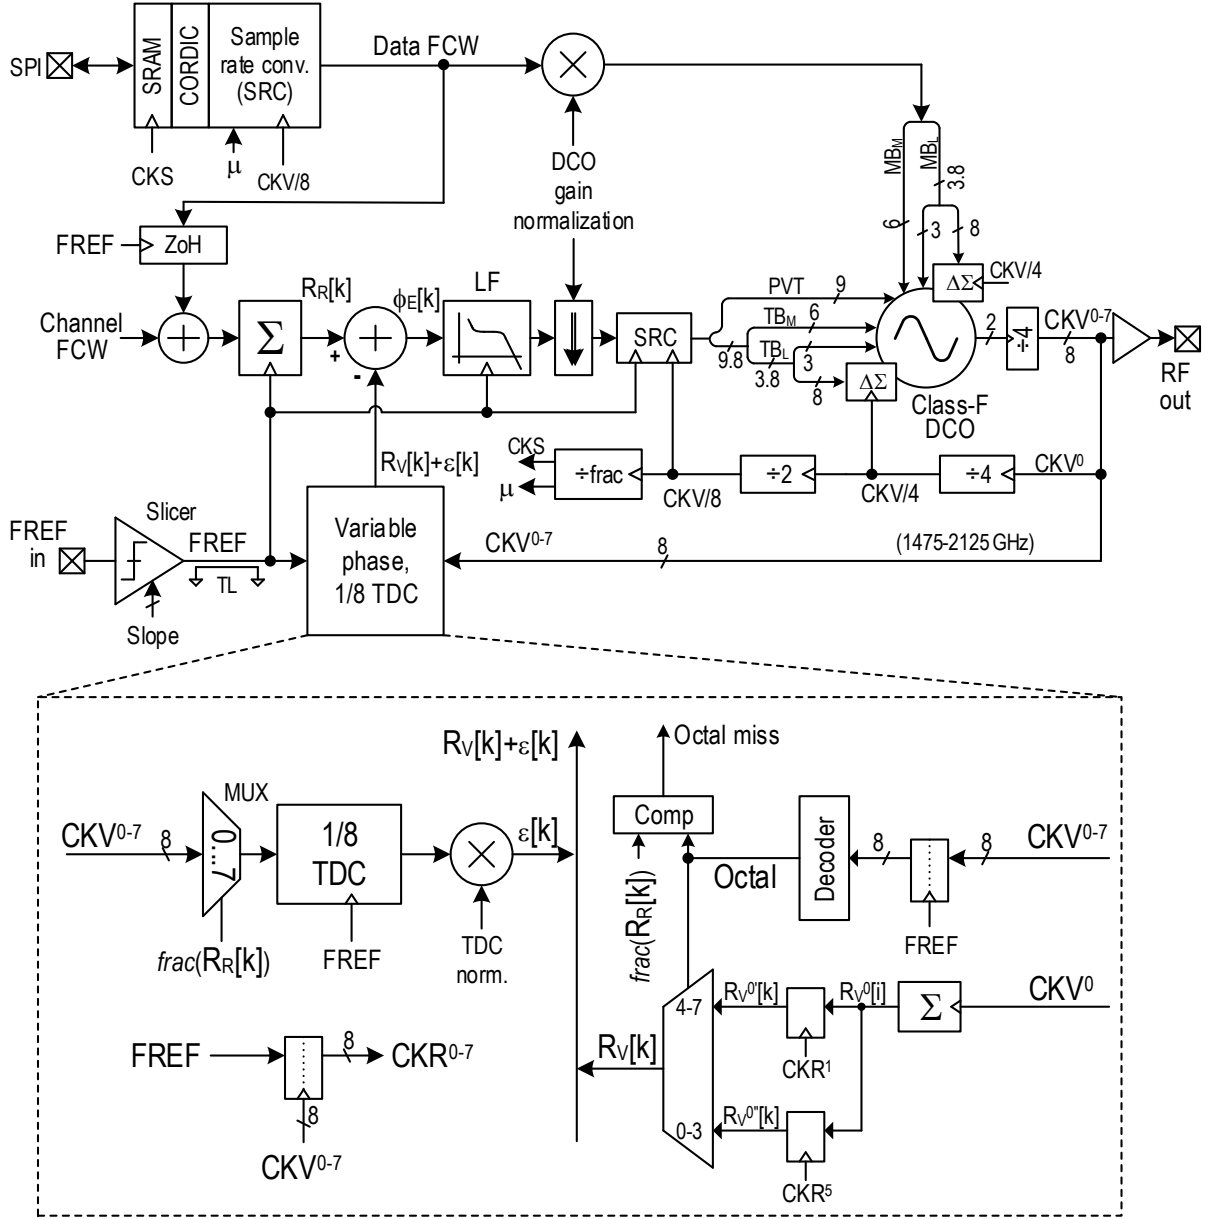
SPI
SRAM
CORDIC
Sample rate conv. (SRC)
CKS
μ
CKV/8
Data FCW
DCO gain normalization
$MB_M$
$MB_L$
3.8
6
3
8
FREF
ZoH
$\Delta\Sigma$
CKV/4
Channel FCW
$\Sigma$
$R_R[k]$
$\phi_E[k]$
LF
+
-
SRC
PVT
9
$TB_M$
6
9.8
$TB_L$
3
3.8
8
$\Delta\Sigma$
2
÷4
$CKV^{0-7}$
8
RF out
Class-F DCO
CKS
μ
$R_V[k]+\varepsilon[k]$
÷frac
CKV/8
÷2
CKV/4
÷4
$CKV^0$
Slicer
FREF in
FREF
TL
Slope
Variable phase, 1/8 TDC
$CKV^{0-7}$
8
(1475-2125 GHz)

$R_V[k]+\varepsilon[k]$
Octal miss
MUX
$CKV^{0-7}$
8
0...7
1/8 TDC
$\varepsilon[k]$
Comp
$frac(R_R[k])$
Octal
Decoder
8
8
$CKV^{0-7}$
$frac(R_R[k])$
FREF
TDC norm.
FREF
4-7
$R_V^{0'}[k]$
$R_V^0[i]$
$\Sigma$
$CKV^0$
$CKR^1$
FREF
8
$CKR^{0-7}$
8
$CKV^{0-7}$
$R_V[k]$
0-3
$R_V^{0''}[k]$
$CKR^5$